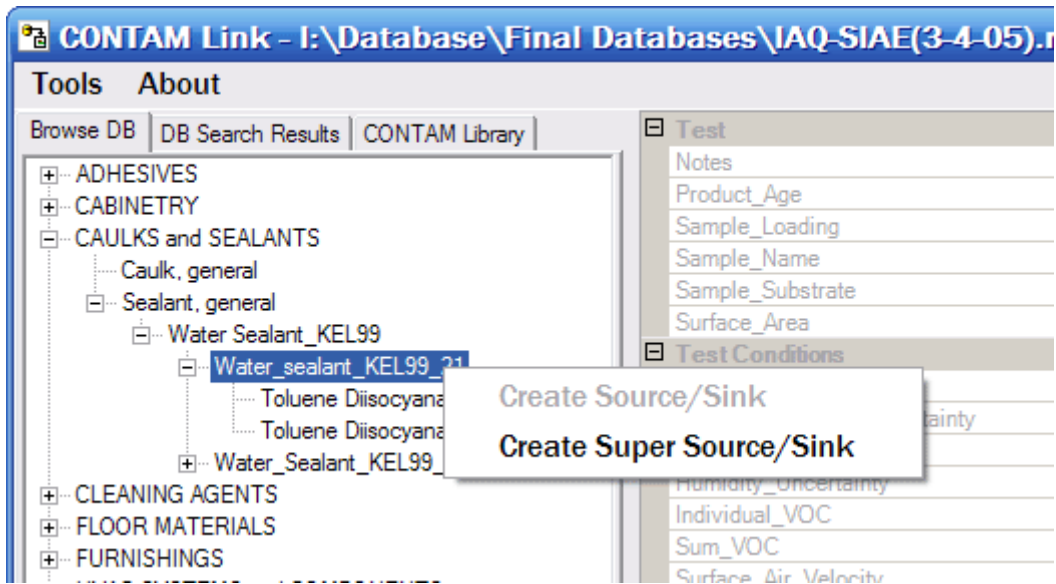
CONTAM Link - I:\Database\Final Databases\IAQ-SIAE(3-4-05).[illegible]

Tools About

Browse DB | DB Search Results | CONTAM Library

ADHESIVES
CABINETRY
CAULKS and SEALANTS
Caulk, general
Sealant, general
Water Sealant_KEL99
Water_sealant_KEL99_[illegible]
Toluene Diisocyana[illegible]
Toluene Diisocyana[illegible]
Water_Sealant_KEL99_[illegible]
CLEANING AGENTS
FLOOR MATERIALS
FURNISHINGS

Test
Notes
Product_Age
Sample_Loading
Sample_Name
Sample_Substrate
Surface_Area
Test Conditions
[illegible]tainty
Humidity_Uncertainty
Individual_VOC
Sum_VOC
Surface_Air_Velocity

Create Source/Sink
Create Super Source/Sink